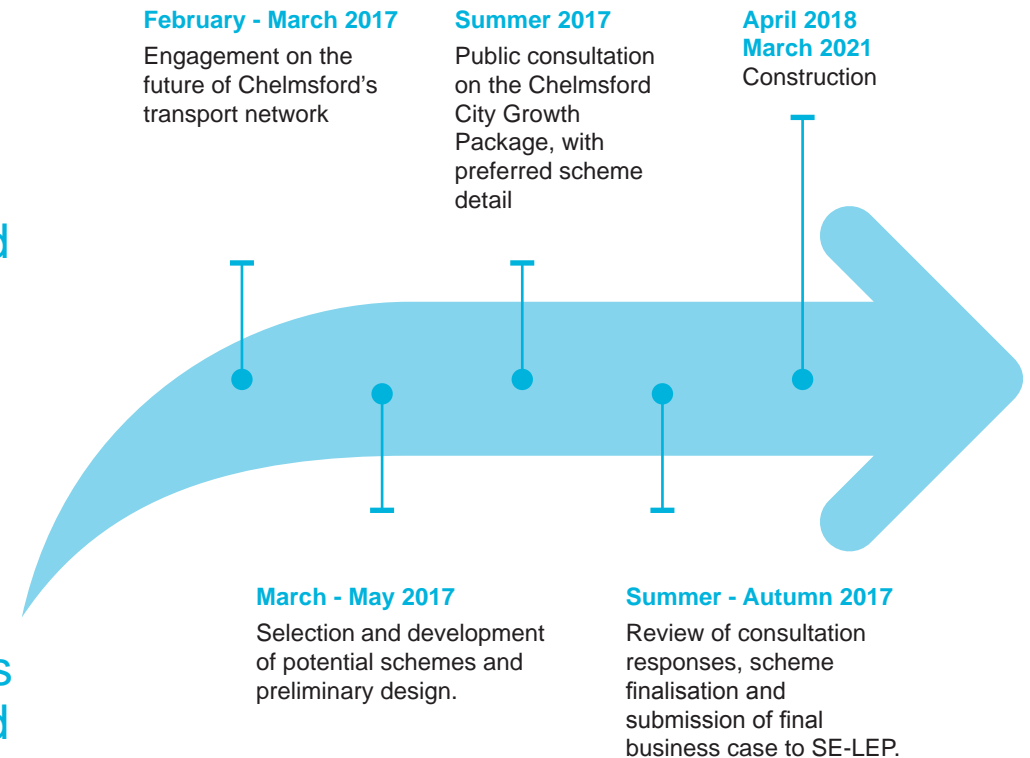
February - March 2017
Engagement on the future of Chelmsford's transport network

Summer 2017
Public consultation on the Chelmsford City Growth Package, with preferred scheme detail

April 2018
March 2021
Construction

d

March - May 2017
Selection and development of potential schemes and preliminary design.

Summer - Autumn 2017
Review of consultation responses, scheme finalisation and submission of final business case to SE-LEP.

s
d